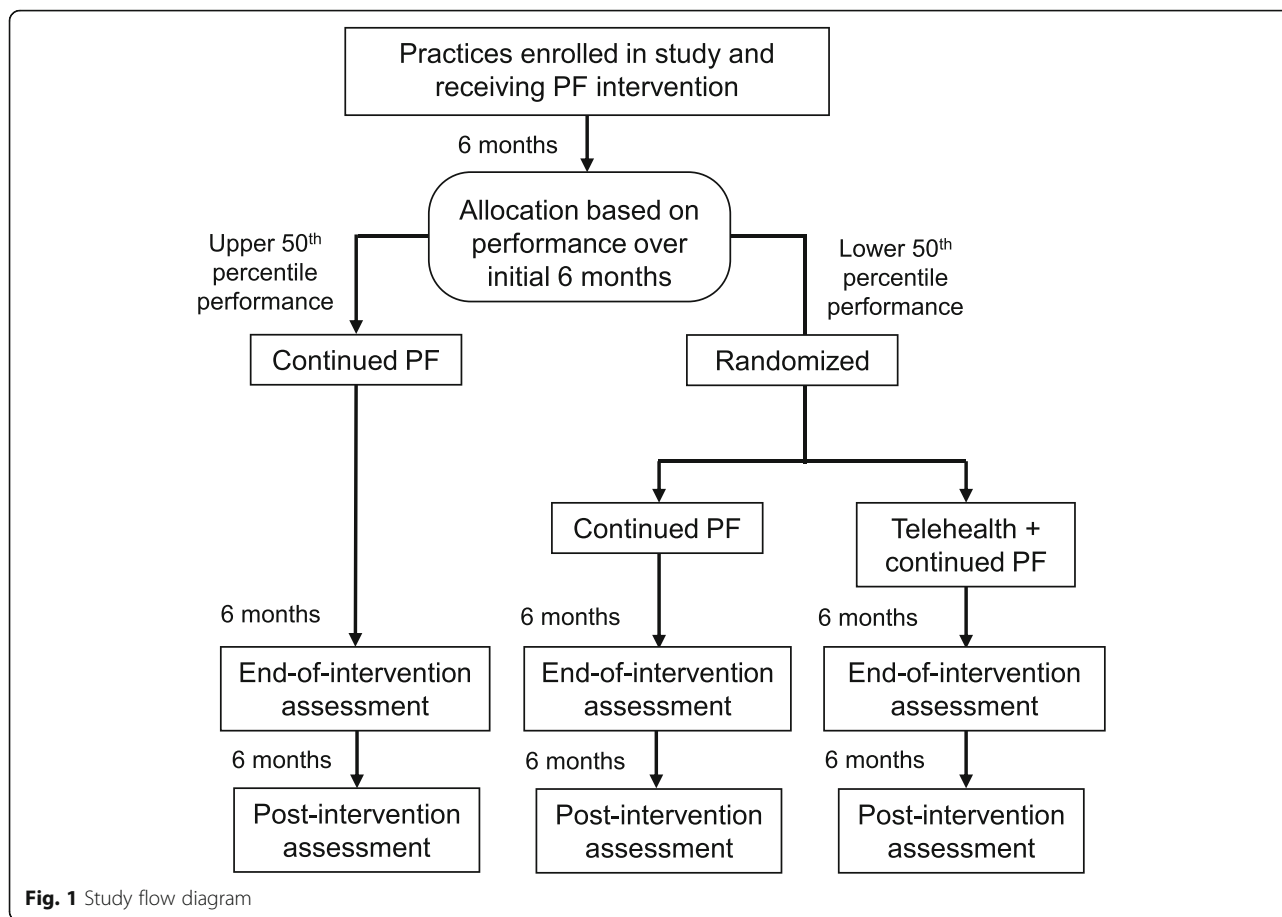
Practices enrolled in study and receiving PF intervention

6 months

Allocation based on performance over initial 6 months

Upper 50$^{th}$ percentile performance

Lower 50$^{th}$ percentile performance

Continued PF

Randomized

Continued PF

Telehealth + continued PF

6 months

6 months

6 months

End-of-intervention assessment

End-of-intervention assessment

End-of-intervention assessment

6 months

6 months

6 months

Post-intervention assessment

Post-intervention assessment

Post-intervention assessment

**Fig. 1** Study flow diagram